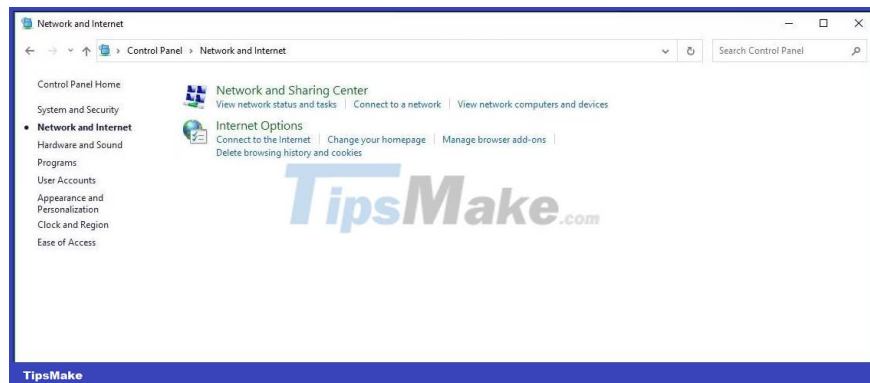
Network and Internet

Control Panel › Network and Internet

Search Control Panel

Control Panel Home

System and Security

Network and Internet

Hardware and Sound

Programs

User Accounts

Appearance and Personalization

Clock and Region

Ease of Access

Network and Sharing Center

View network status and tasks | Connect to a network | View network computers and devices

Internet Options

Connect to the Internet | Change your homepage | Manage browser add-ons | Delete browsing history and cookies

TipsMake.com

TipsMake